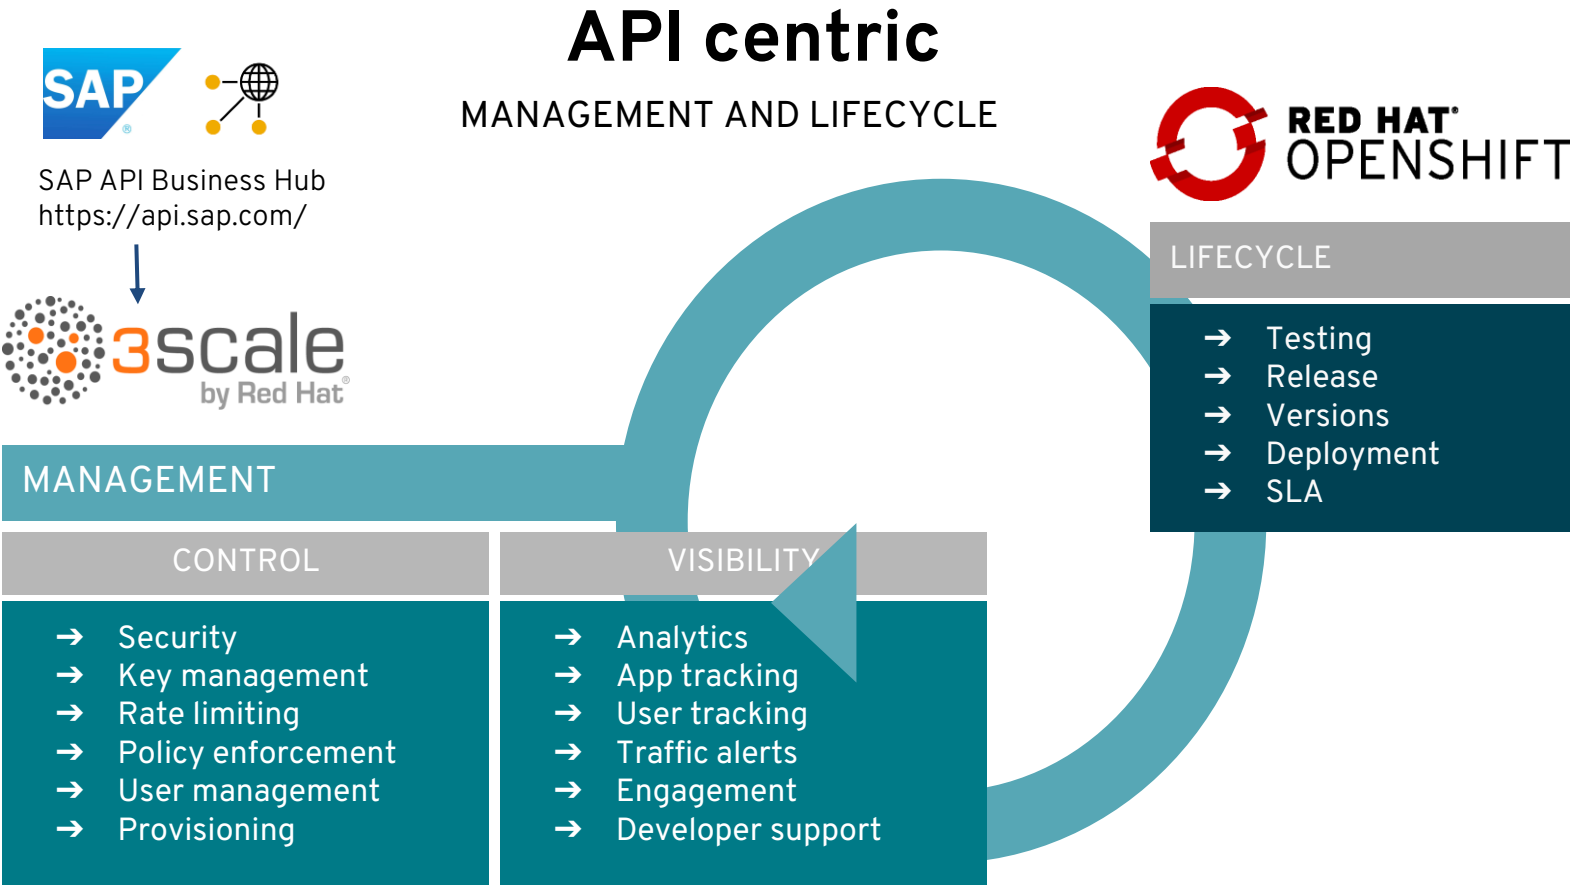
API centric

MANAGEMENT AND LIFECYCLE

SAP

SAP API Business Hub
https://api.sap.com/

3scale
by Red Hat

RED HAT
OPENSHIFT

LIFECYCLE

➔ Testing
➔ Release
➔ Versions
➔ Deployment
➔ SLA

MANAGEMENT

CONTROL

➔ Security
➔ Key management
➔ Rate limiting
➔ Policy enforcement
➔ User management
➔ Provisioning

VISIBILITY

➔ Analytics
➔ App tracking
➔ User tracking
➔ Traffic alerts
➔ Engagement
➔ Developer support